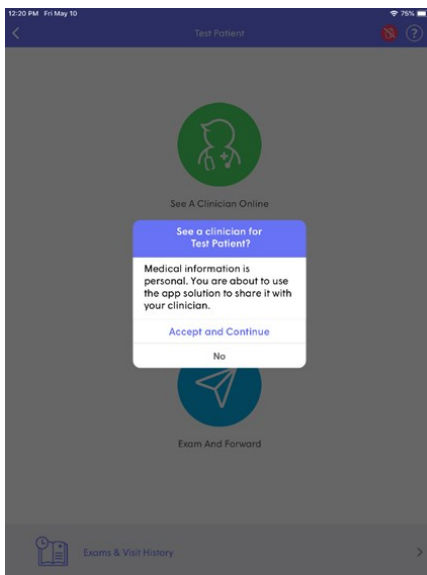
12:20 PM Fri May 10

76%

Test Patient

See A Clinician Online

See a clinician for Test Patient?

Medical information is personal. You are about to use the app solution to share it with your clinician.

Accept and Continue

No

Exam And Forward

Exams & Visit History